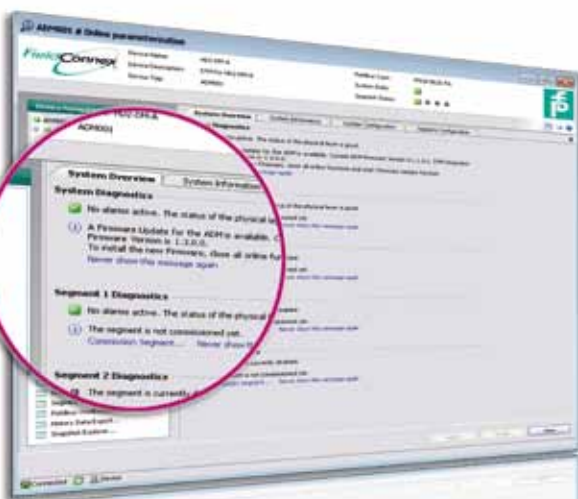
ADM001 # Online parametrization

FieldConnex

ADM001

System Overview

System Information

System Diagnostics

No alarms active. The status of the physical l

A Firmware Update for the ADM is available. C
Firmware Version is 1.3.0.0.
To install the new Firmware, close all online fu
Never show this message again

Segment 1 Diagnostics

No alarms active. The status of the physical

The segment is not commissioned yet.
Commission Segment... Never show th

Segment 2 Diagnostics

The segment is currently

Connected